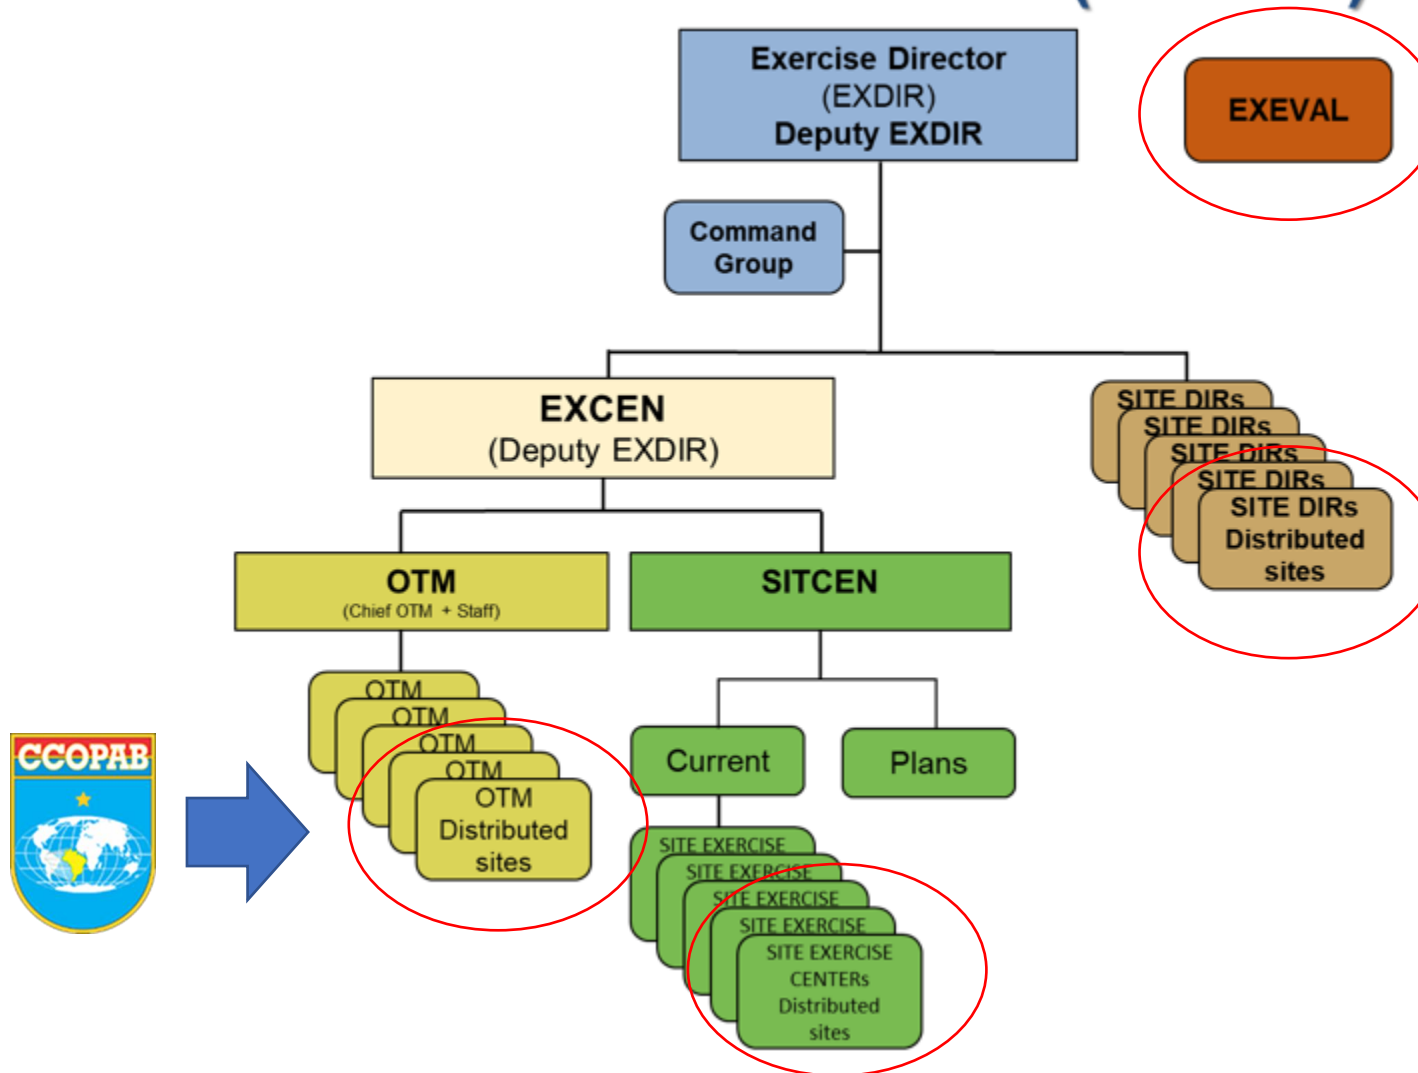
Exercise Director
(EXDIR)
Deputy EXDIR

EXEVAL

Command Group

EXCEN
(Deputy EXDIR)

SITE DIRs
SITE DIRs
SITE DIRs
SITE DIRs
SITE DIRs Distributed sites

OTM
(Chief OTM + Staff)

SITCEN

OTM
OTM
OTM
OTM
OTM Distributed sites

Current

Plans

CCOPAB

SITE EXERCISE
SITE EXERCISE
SITE EXERCISE
SITE EXERCISE
SITE EXERCISE CENTERs Distributed sites